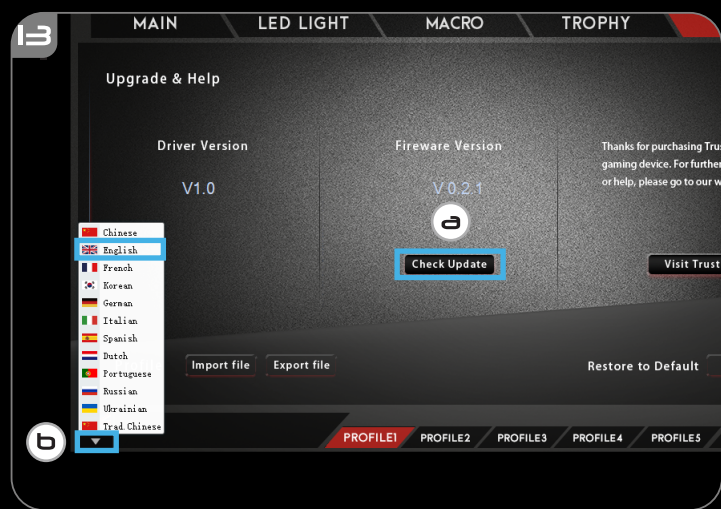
13

MAIN LED LIGHT MACRO TROPHY

Upgrade & Help

Driver Version

V1.0

Fireware Version

V 0.2.1

Thanks for purchasing Trus gaming device. For further or help, please go to our w

a

Check Update

Visit Trust

Chinese
English
French
Korean
German
Italian
Spanish
Dutch
Portuguese
Russian
Ukrainian
Trad Chinese

Import file Export file

Restore to Default

b

PROFILE1 PROFILE2 PROFILE3 PROFILE4 PROFILE5